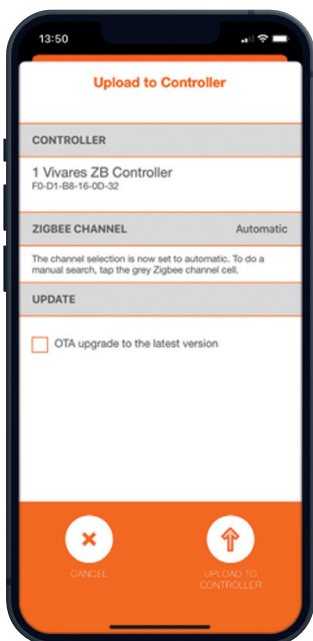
13:50

Upload to Controller

CONTROLLER

1 Vivares ZB Controller
F0-D1-B8-16-0D-32

ZIGBEE CHANNEL Automatic

The channel selection is now set to automatic. To do a manual search, tap the grey Zigbee channel cell.

UPDATE

OTA upgrade to the latest version

CANCEL

UPLOAD TO CONTROLLER